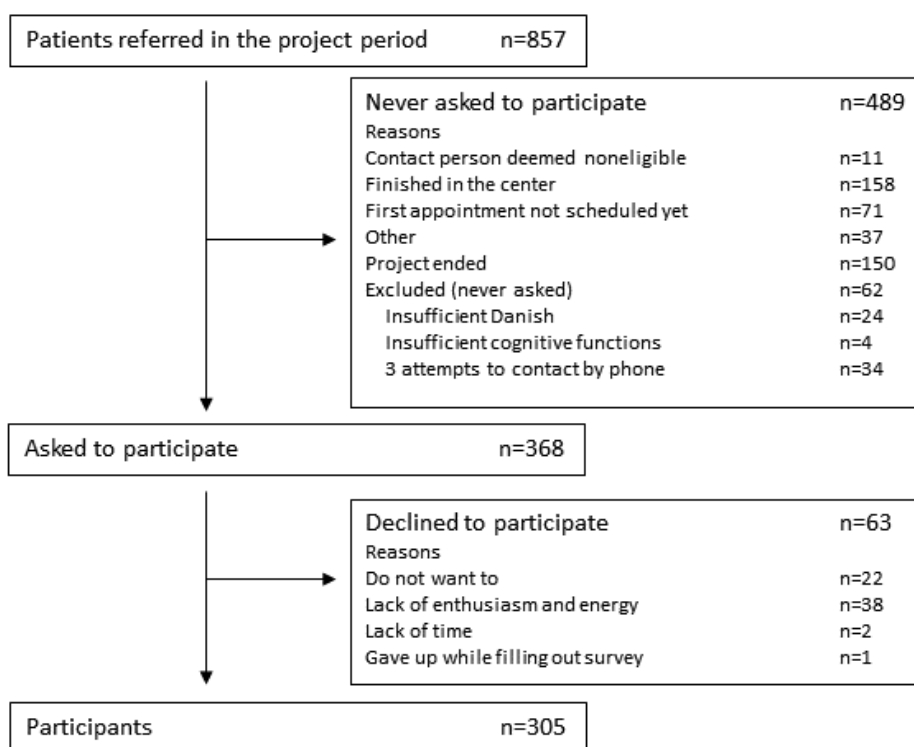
Patients referred in the project period n=857

Never asked to participate n=489
Reasons
Contact person deemed noneligible n=11
Finished in the center n=158
First appointment not scheduled yet n=71
Other n=37
Project ended n=150
Excluded (never asked) n=62
Insufficient Danish n=24
Insufficient cognitive functions n=4
3 attempts to contact by phone n=34

Asked to participate n=368

Declined to participate n=63
Reasons
Do not want to n=22
Lack of enthusiasm and energy n=38
Lack of time n=2
Gave up while filling out survey n=1

Participants n=305